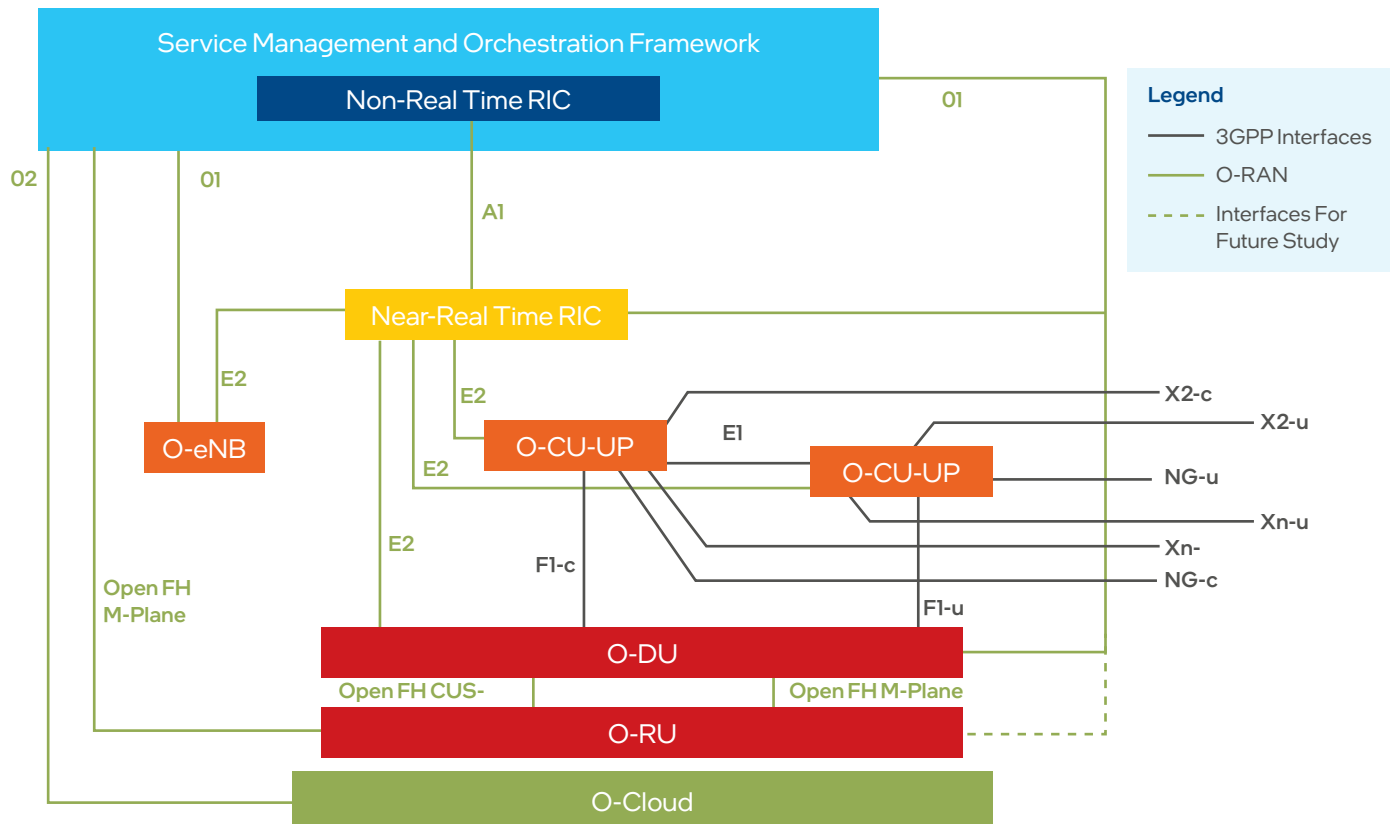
Service Management and Orchestration Framework

Non-Real Time RIC

01

Legend

3GPP Interfaces

O-RAN

Interfaces For Future Study

02

01

A1

Near-Real Time RIC

E2

E2

O-eNB

X2-c

X2-u

E1

O-CU-UP

O-CU-UP

E2

NG-u

Xn-u

E2

Xn-

F1-c

NG-c

Open FH M-Plane

F1-u

O-DU

Open FH CUS-

Open FH M-Plane

O-RU

O-Cloud